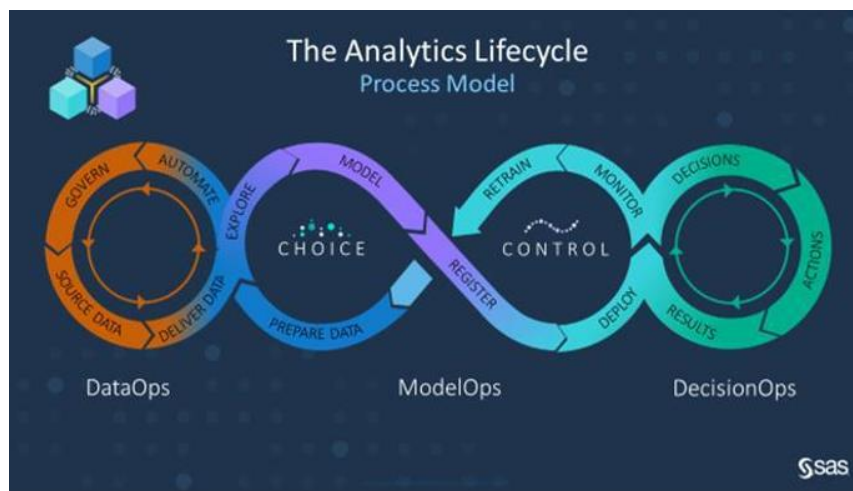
The Analytics Lifecycle
Process Model

GOVERN
AUTOMATE
SOURCE DATA
DELIVER DATA
EXPLORE
MODEL
CHOICE
PREPARE DATA
REGISTER
RETRAIN
MONITOR
CONTROL
DEPLOY
DECISIONS
ACTIONS
RESULTS

DataOps
ModelOps
DecisionOps

sas